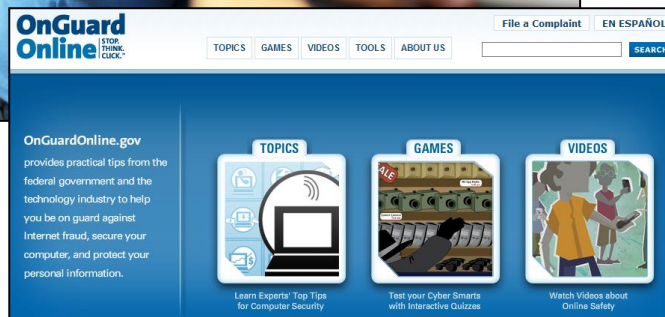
OnGuard Online STOP. THINK. CLICK.

File a Complaint | EN ESPAÑOL

TOPICS | GAMES | VIDEOS | TOOLS | ABOUT US

SEARCH

OnGuardOnline.gov provides practical tips from the federal government and the technology industry to help you be on guard against Internet fraud, secure your computer, and protect your personal information.

TOPICS
Learn Experts' Top Tips for Computer Security

GAMES
Test your Cyber Smarts with Interactive Quizzes

VIDEOS
Watch Videos about Online Safety